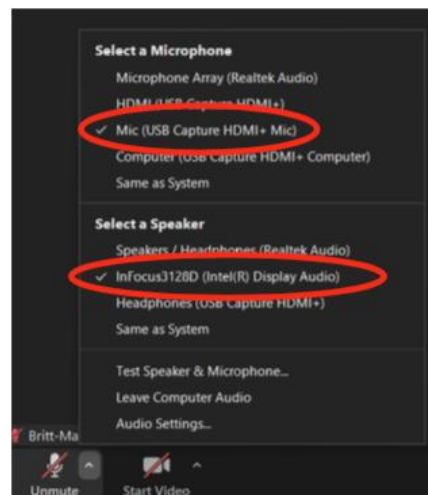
Select a Microphone
Microphone Array (Realtek Audio)
HDMI (USB Capture HDMI+)
✓ Mic (USB Capture HDMI+ Mic)
Computer (USB Capture HDMI+ Computer)
Same as System

Select a Speaker
Speakers / Headphones (Realtek Audio)
✓ InFocus3128D (Intel(R) Display Audio)
Headphones (USB Capture HDMI+)
Same as System

Test Speaker & Microphone...
Leave Computer Audio
Audio Settings...

Britt-Ma

Unmute
Start Video